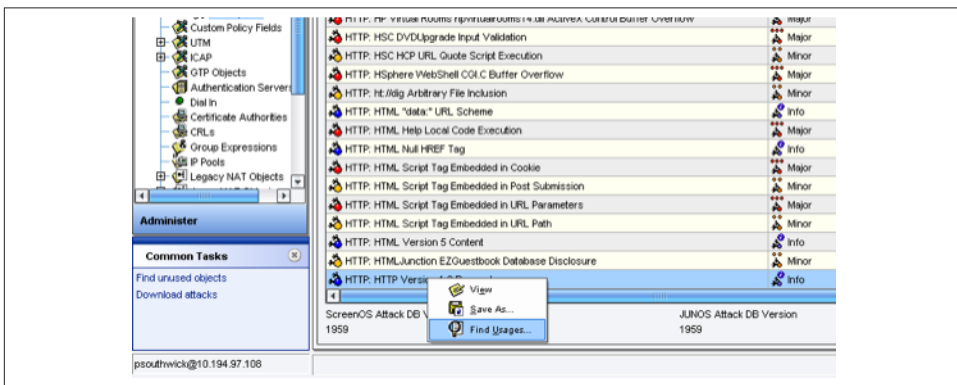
Custom Policy Fields
UTM
ICAP
GTP Objects
Authentication Servers
Dial In
Certificate Authorities
CRLs
Group Expressions
IP Pools
Legacy NAT Objects

Administer

Common Tasks
Find unused objects
Download attacks

psouthwick@10.194.97.108

| | |
|---|---|
| HTTP: HP Virtual Rooms hpvirtualrooms14.dll ActiveX Control Buffer Overflow | Major |
| HTTP: HSC DVDUpgrade Input Validation | Major |
| HTTP: HSC HCP URL Quote Script Execution | Minor |
| HTTP: HSphere WebShell CGI.C Buffer Overflow | Minor |
| HTTP: ht://dig Arbitrary File Inclusion | Minor |
| HTTP: HTML "data:" URL Scheme | Info |
| HTTP: HTML Help Local Code Execution | Major |
| HTTP: HTML Null HREF Tag | Info |
| HTTP: HTML Script Tag Embedded in Cookie | Major |
| HTTP: HTML Script Tag Embedded in Post Submission | Minor |
| HTTP: HTML Script Tag Embedded in URL Parameters | Major |
| HTTP: HTML Script Tag Embedded in URL Path | Minor |
| HTTP: HTML Version 5 Content | Info |
| HTTP: HTMLJunction EZGuestbook Database Disclosure | Minor |
| HTTP: HTTP Versi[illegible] | Info |

View
Save As...
Find Usages...

ScreenOS Attack DB V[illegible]
1959
JUNOS Attack DB Version
1959